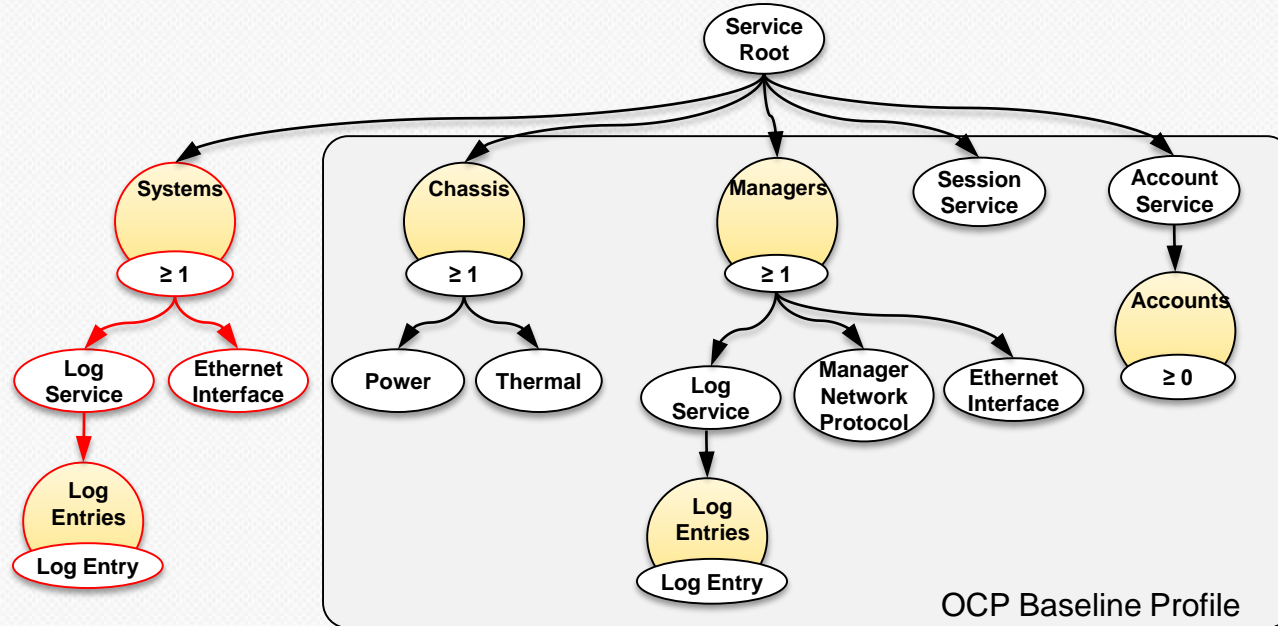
Service Root

Systems
≥ 1
Log Service
Ethernet Interface
Log Entries
Log Entry

Chassis
≥ 1
Power
Thermal

Managers
≥ 1
Log Service
Log Entries
Log Entry
Manager Network Protocol
Ethernet Interface

Session Service

Account Service
Accounts
≥ 0

OCP Baseline Profile